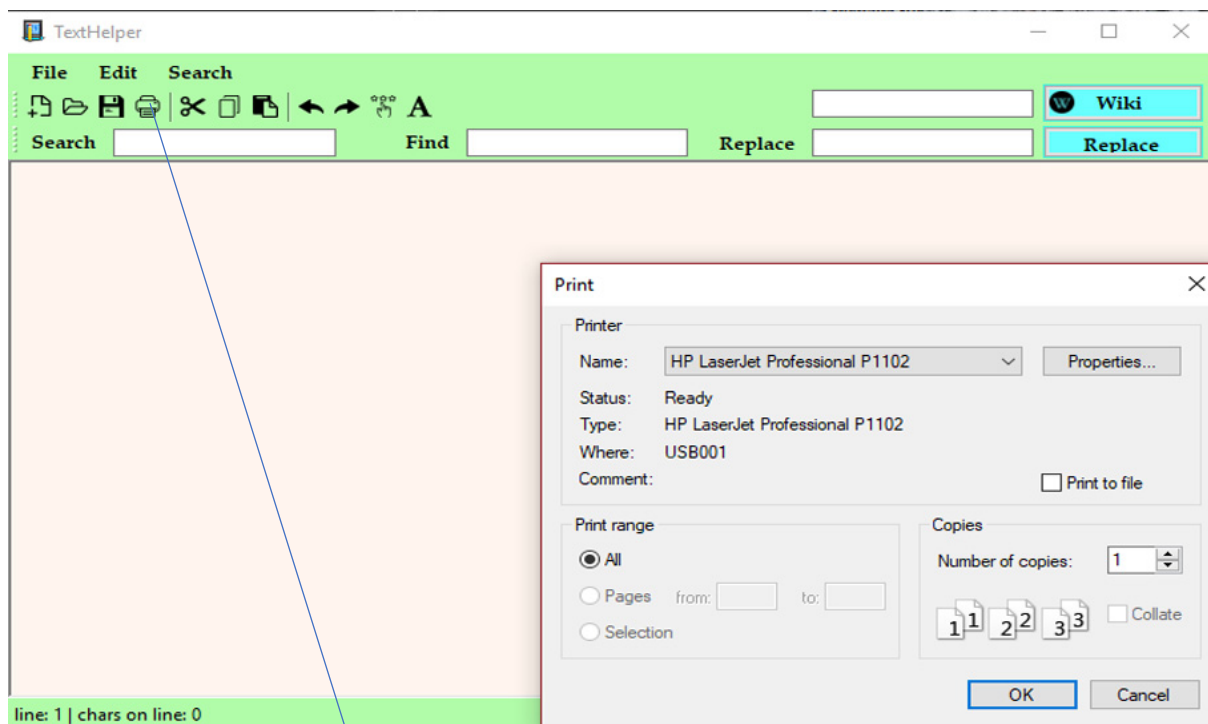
TextHelper

File Edit Search

Wiki

Search Find Replace Replace

Print

Printer

Name: HP LaserJet Professional P1102 Properties...

Status: Ready
Type: HP LaserJet Professional P1102
Where: USB001
Comment:

Print to file

Print range

All
Pages from: to:
Selection

Copies

Number of copies: 1

1 1 2 2 3 3 Collate

OK Cancel

line: 1 | chars on line: 0